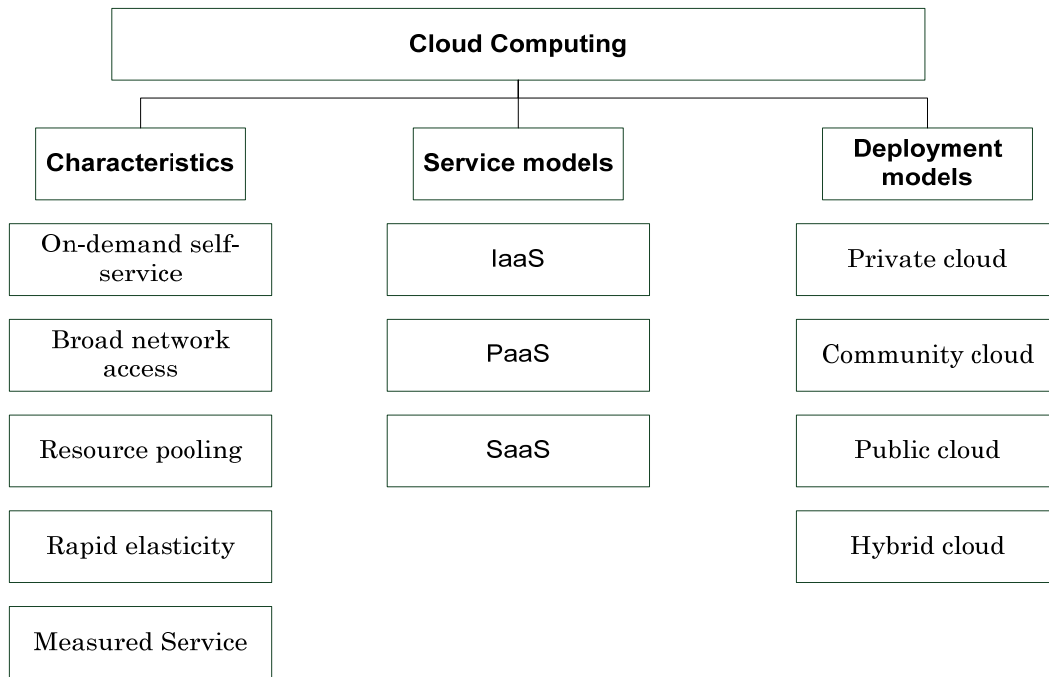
Cloud Computing

Characteristics

On-demand self-service

Broad network access

Resource pooling

Rapid elasticity

Measured Service

Service models

IaaS

PaaS

SaaS

Deployment models

Private cloud

Community cloud

Public cloud

Hybrid cloud